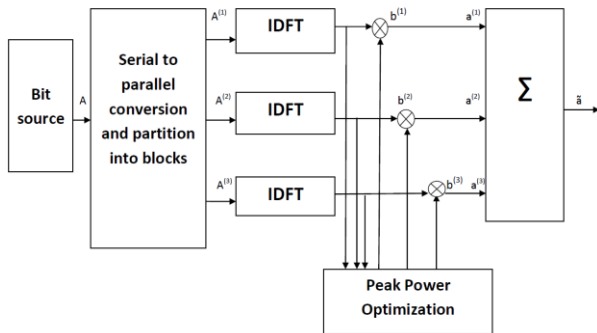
Bit source

A

Serial to parallel conversion and partition into blocks

$A^{(1)}$

IDFT

$b^{(1)}$

$a^{(1)}$

$A^{(2)}$

IDFT

$b^{(2)}$

$a^{(2)}$

$A^{(3)}$

IDFT

$b^{(3)}$

$a^{(3)}$

$\Sigma$

$\tilde{a}$

Peak Power Optimization